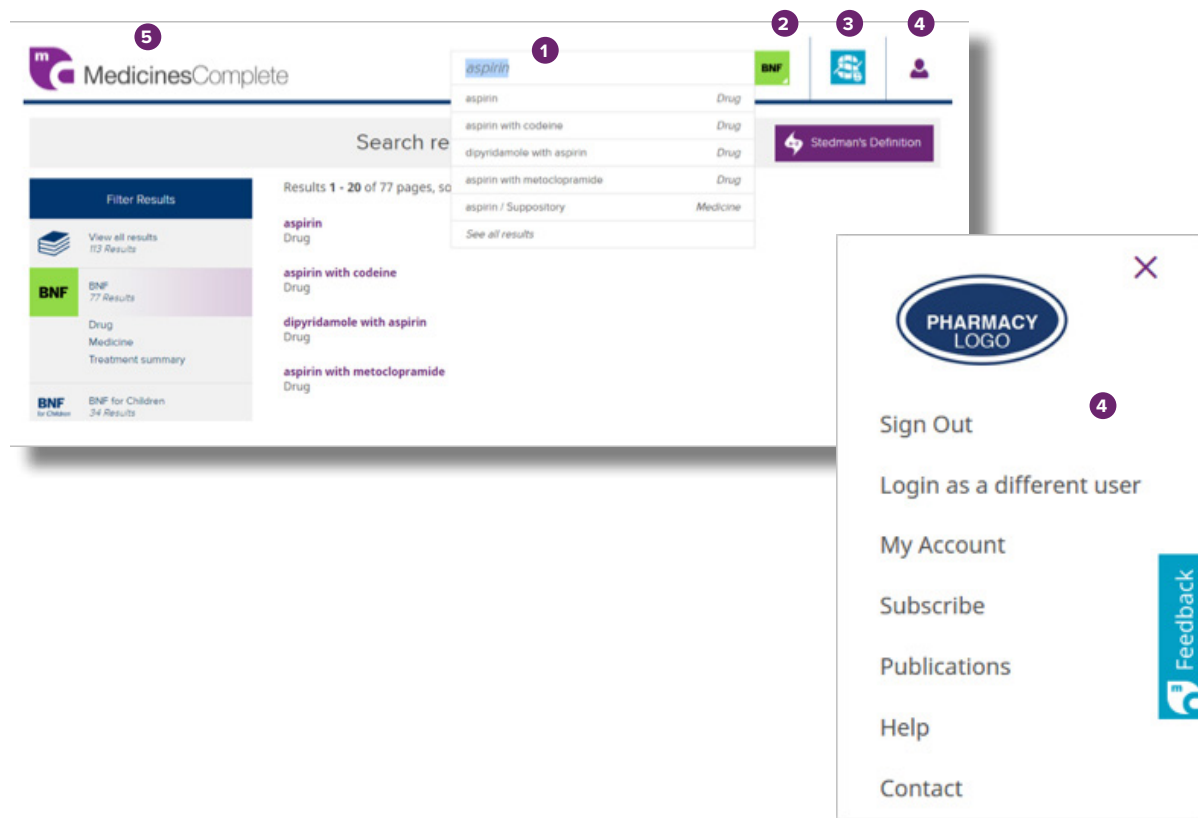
5
MedicinesComplete

1
aspirin
BNF
2
3
4

aspirin Drug
aspirin with codeine Drug
dipyridamole with aspirin Drug
aspirin with metoclopramide Drug
aspirin / Suppository Medicine
See all results

Search re

Stedman's Definition

Filter Results

View all results
113 Results

BNF
BNF
77 Results

Drug
Medicine
Treatment summary

BNF for Children
BNF for Children
34 Results

Results 1 - 20 of 77 pages, so

aspirin
Drug

aspirin with codeine
Drug

dipyridamole with aspirin
Drug

aspirin with metoclopramide
Drug

PHARMACY LOGO

4

Sign Out

Login as a different user

My Account

Subscribe

Publications

Help

Contact

Feedback